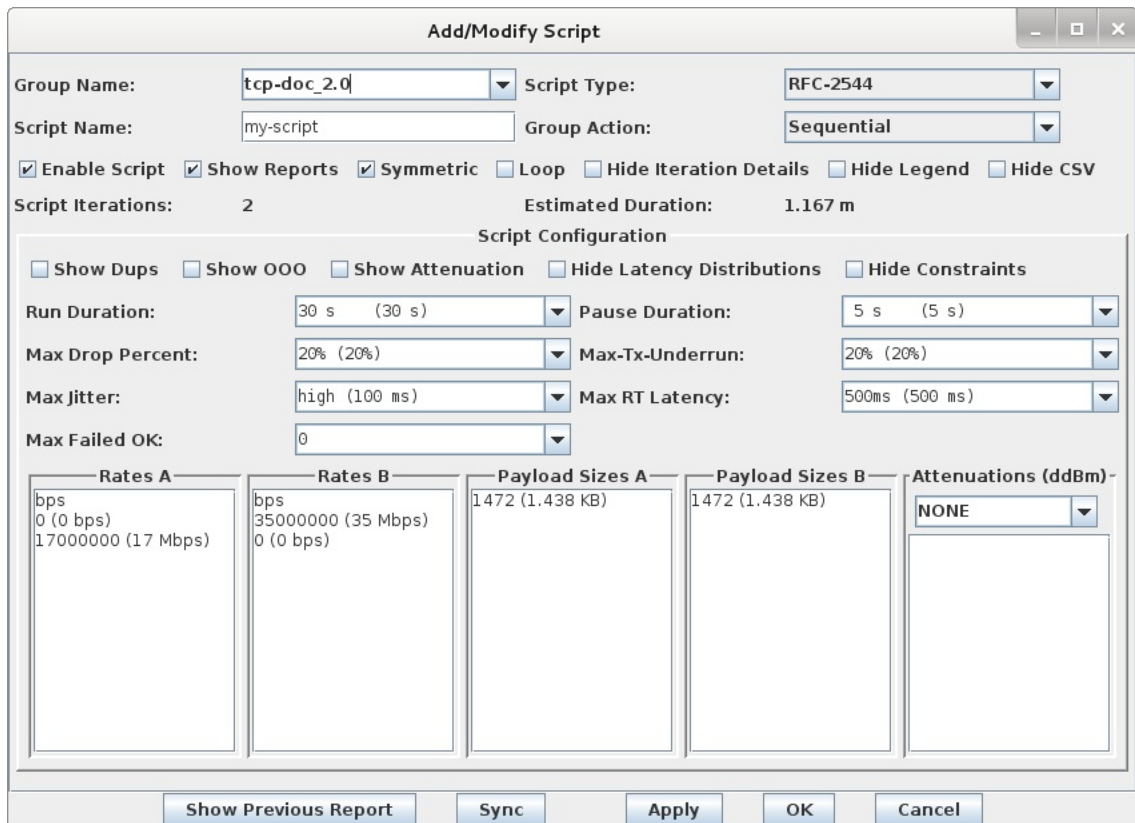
Add/Modify Script

Group Name: tcp-doc_2.0
Script Type: RFC-2544
Script Name: my-script
Group Action: Sequential

Enable Script
Show Reports
Symmetric
Loop
Hide Iteration Details
Hide Legend
Hide CSV

Script Iterations: 2
Estimated Duration: 1.167 m

Script Configuration

Show Dups
Show OOO
Show Attenuation
Hide Latency Distributions
Hide Constraints

Run Duration: 30 s (30 s)
Pause Duration: 5 s (5 s)
Max Drop Percent: 20% (20%)
Max-Tx-Underrun: 20% (20%)
Max Jitter: high (100 ms)
Max RT Latency: 500ms (500 ms)
Max Failed OK: 0

Rates A
bps
0 (0 bps)
17000000 (17 Mbps)

Rates B
bps
35000000 (35 Mbps)
0 (0 bps)

Payload Sizes A
1472 (1.438 KB)

Payload Sizes B
1472 (1.438 KB)

Attenuations (ddBm)
NONE

Show Previous Report
Sync
Apply
OK
Cancel